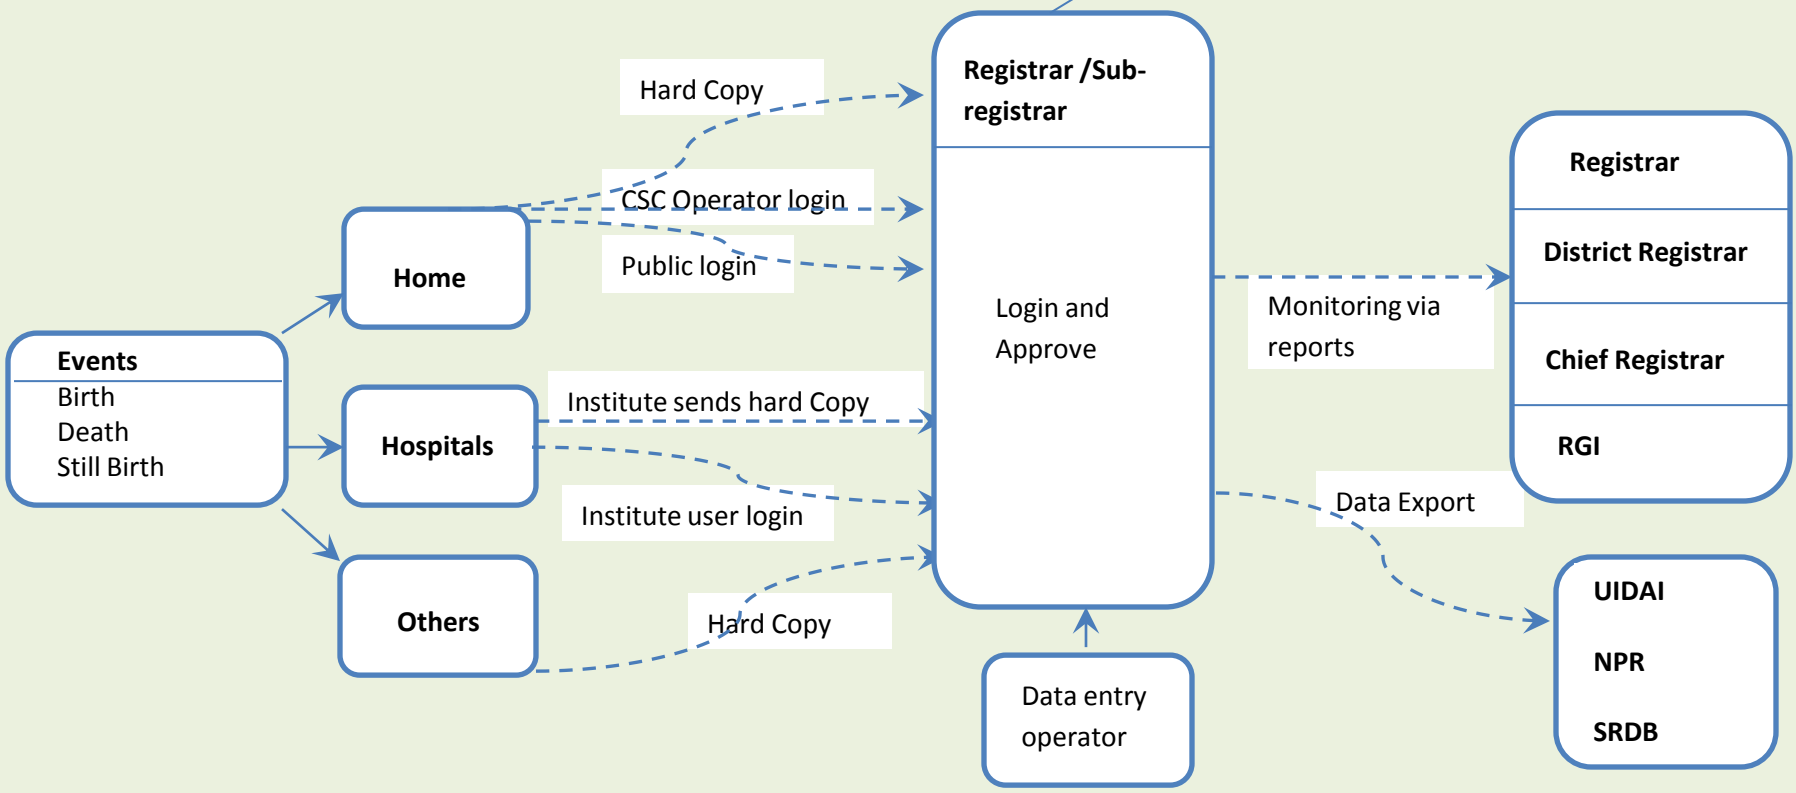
Events
Birth
Death
Still Birth

Home

Hospitals

Others

Hard Copy

CSC Operator login

Public login

Institute sends hard Copy

Institute user login

Hard Copy

Registrar /Sub-registrar

Login and Approve

Data entry operator

Monitoring via reports

Data Export

Registrar

District Registrar

Chief Registrar

RGI

UIDAI

NPR

SRDB